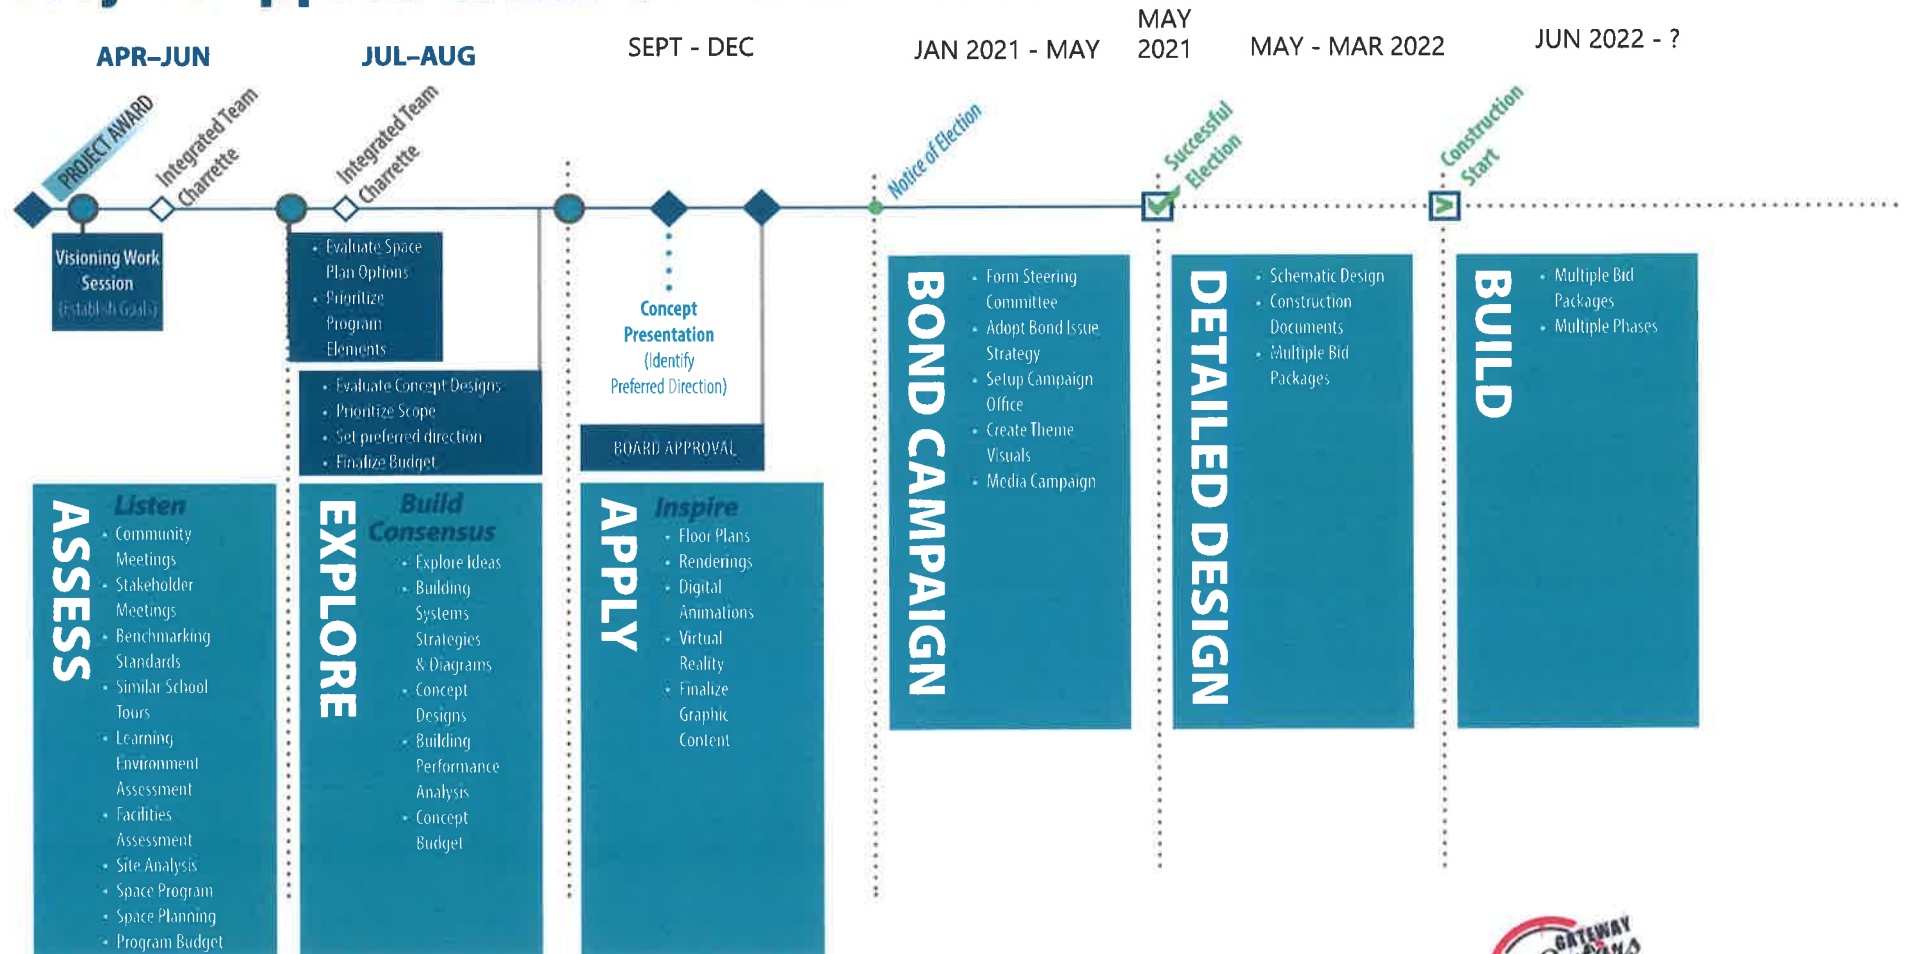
APR–JUN

JUL–AUG

SEPT - DEC

JAN 2021 - MAY

MAY 2021

MAY - MAR 2022

JUN 2022 - ?

PROJECT AWARD

Integrated Team Charrette

Integrated Team Charrette

Notice of Election

Successful Election

Construction Start

Visioning Work Session (Establish Goals)

• Evaluate Space Plan Options
• Prioritize Program Elements

• Evaluate Concept Designs
• Prioritize Scope
• Set preferred direction
• Finalize Budget

Concept Presentation (Identify Preferred Direction)

BOARD APPROVAL

ASSESS

Listen
• Community Meetings
• Stakeholder Meetings
• Benchmarking Standards
• Similar School Tours
• Learning Environment Assessment
• Facilities Assessment
• Site Analysis
• Space Program
• Space Planning
• Program Budget

EXPLORE

Build Consensus
• Explore Ideas
• Building Systems Strategies & Diagrams
• Concept Designs
• Building Performance Analysis
• Concept Budget

APPLY

Inspire
• Floor Plans
• Renderings
• Digital Animations
• Virtual Reality
• Finalize Graphic Content

BOND CAMPAIGN

• Form Steering Committee
• Adopt Bond Issue Strategy
• Setup Campaign Office
• Create Theme Visuals
• Media Campaign

DETAILED DESIGN

• Schematic Design
• Construction Documents
• Multiple Bid Packages

BUILD

• Multiple Bid Packages
• Multiple Phases

GATEWAY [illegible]